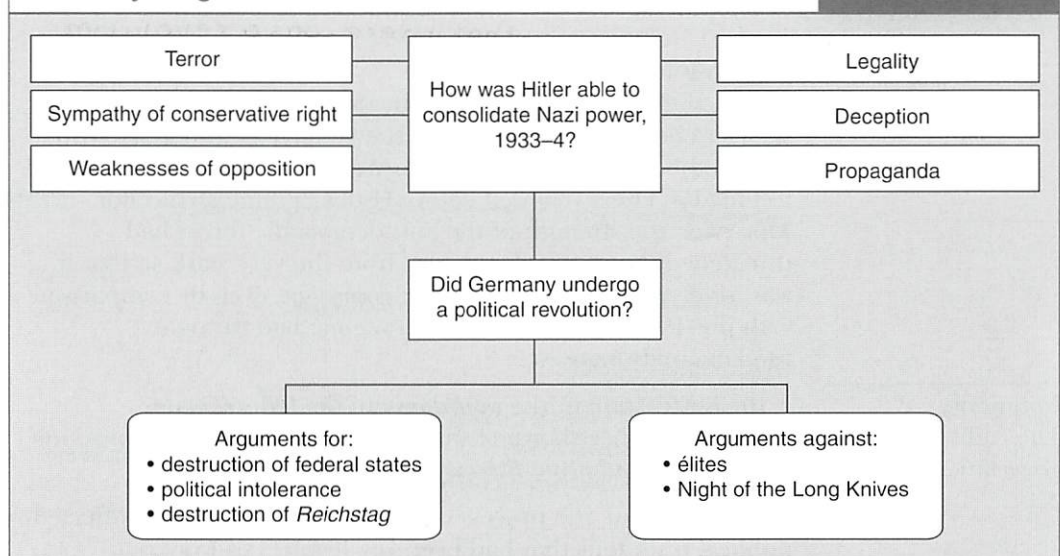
Terror

Sympathy of conservative right

Weaknesses of opposition

How was Hitler able to consolidate Nazi power, 1933–4?

Legality

Deception

Propaganda

Did Germany undergo a political revolution?

Arguments for:
• destruction of federal states
• political intolerance
• destruction of *Reichstag*

Arguments against:
• élites
• Night of the Long Knives